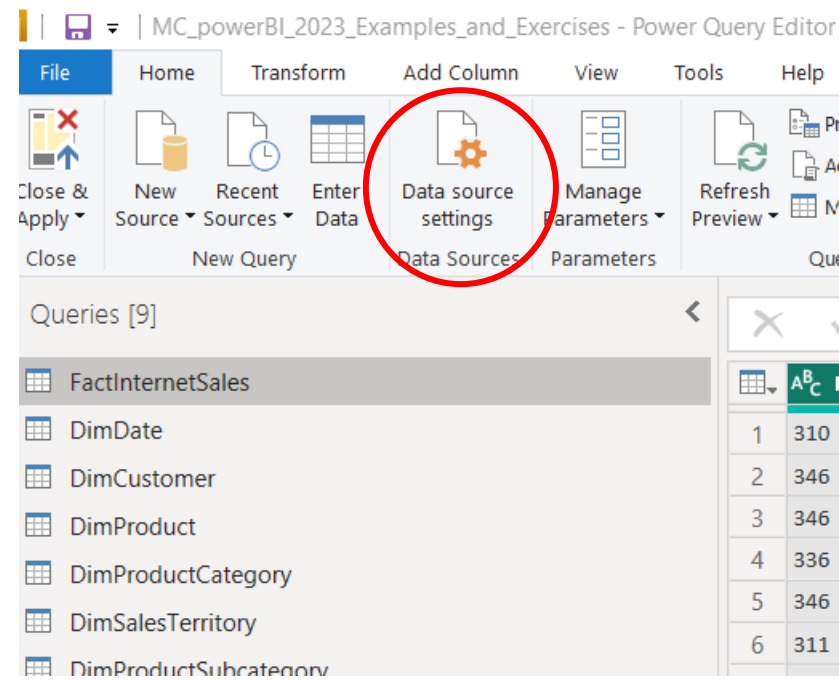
MC_powerBI_2023_Examples_and_Exercises - Power Query Editor

File | Home | Transform | Add Column | View | Tools | Help

Close & Apply
Close

New Source | Recent Sources | Enter Data
New Query

Data source settings
Data Sources

Manage Parameters
Parameters

Refresh Preview
Pr
Ac
M
Qu

Queries [9]

FactInternetSales
DimDate
DimCustomer
DimProduct
DimProductCategory
DimSalesTerritory
DimProductSubcategory

$A^B_C$

| | |
|---|---|
| 1 | 310 |
| 2 | 346 |
| 3 | 346 |
| 4 | 336 |
| 5 | 346 |
| 6 | 311 |